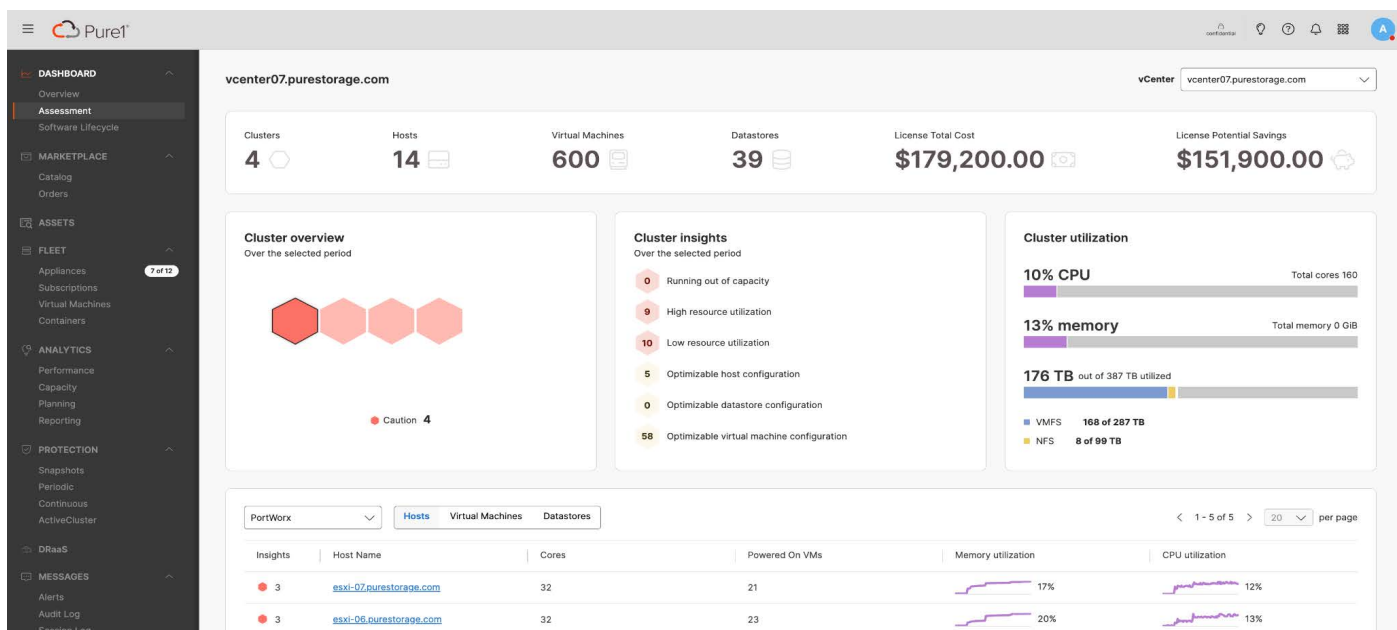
Pure1

confidential

A

DASHBOARD
Overview
Assessment
Software Lifecycle

MARKETPLACE
Catalog
Orders

ASSETS

FLEET
Appliances 7 of 12
Subscriptions
Virtual Machines
Containers

ANALYTICS
Performance
Capacity
Planning
Reporting

PROTECTION
Snapshots
Periodic
Continuous
ActiveCluster

DRaaS

MESSAGES
Alerts
Audit Log
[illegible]

vcenter07.purestorage.com

vCenter vcenter07.purestorage.com

Clusters 4
Hosts 14
Virtual Machines 600
Datastores 39
License Total Cost $179,200.00
License Potential Savings $151,900.00

Cluster overview
Over the selected period

Caution 4

Cluster insights
Over the selected period
0 Running out of capacity
9 High resource utilization
10 Low resource utilization
5 Optimizable host configuration
0 Optimizable datastore configuration
58 Optimizable virtual machine configuration

Cluster utilization
10% CPU Total cores 160
13% memory Total memory 0 GiB
176 TB out of 387 TB utilized
VMFS 168 of 287 TB
NFS 8 of 99 TB

PortWorx
Hosts Virtual Machines Datastores
1 - 5 of 5 20 per page

| Insights | Host Name | Cores | Powered On VMs | Memory utilization | CPU utilization |
|---|---|---|---|---|---|
| 3 | esxi-07.purestorage.com | 32 | 21 | 17% | 12% |
| 3 | esxi-06.purestorage.com | 32 | 23 | 20% | 13% |